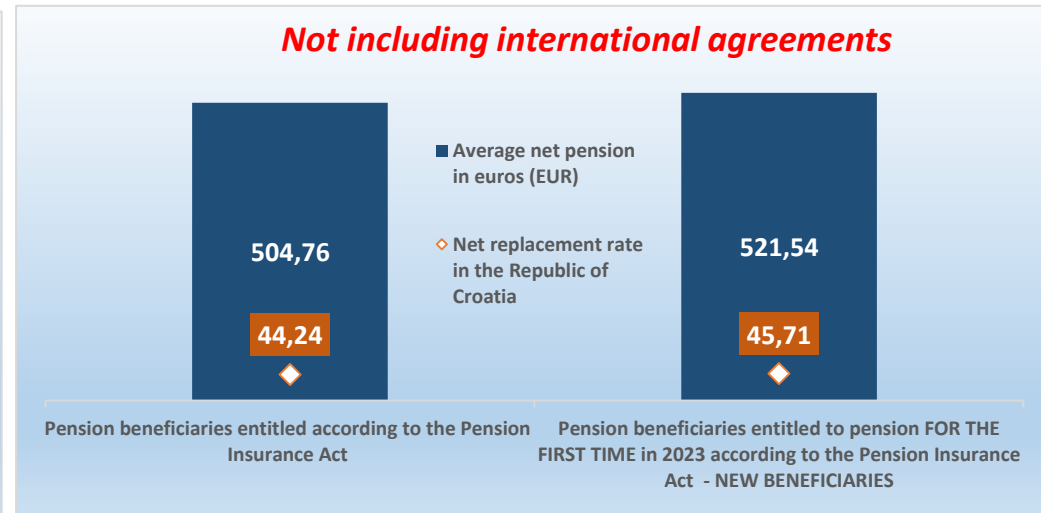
Not including international agreements

Average net pension in euros (EUR)

Net replacement rate in the Republic of Croatia

504,76

44,24

521,54

45,71

Pension beneficiaries entitled according to the Pension Insurance Act

Pension beneficiaries entitled to pension FOR THE FIRST TIME in 2023 according to the Pension Insurance Act - NEW BENEFICIARIES